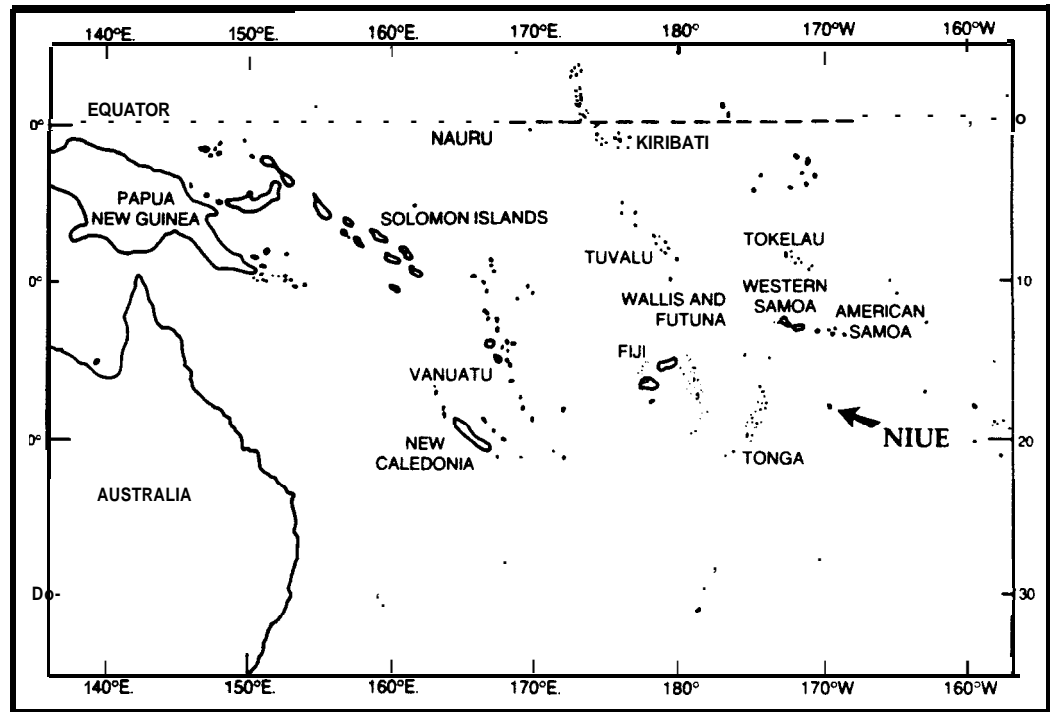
140°E. 150°E. 160°E. 170°E. 180° 170°W 160°W

EQUATOR

0°

NAURU

KIRIBATI

PAPUA NEW GUINEA

SOLOMON ISLANDS

TUVALU

TOKELAU

0°

10

WALLIS AND FUTUNA

WESTERN SAMOA

AMERICAN SAMOA

FIJI

VANUATU

0°

NEW CALEDONIA

NIUE

20

TONGA

AUSTRALIA

D0-

30

140°E. 150°E. 160°E. 170°E. 180° 170°W 160°W